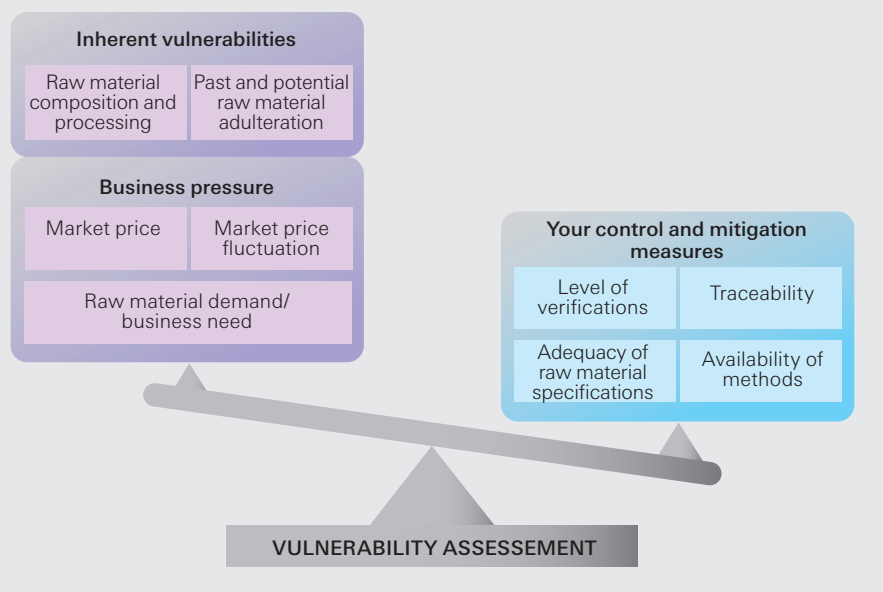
Inherent vulnerabilities

Raw material composition and processing

Past and potential raw material adulteration

Business pressure

Market price

Market price fluctuation

Raw material demand/ business need

Your control and mitigation measures

Level of verifications

Traceability

Adequacy of raw material specifications

Availability of methods

VULNERABILITY ASSESSEMENT